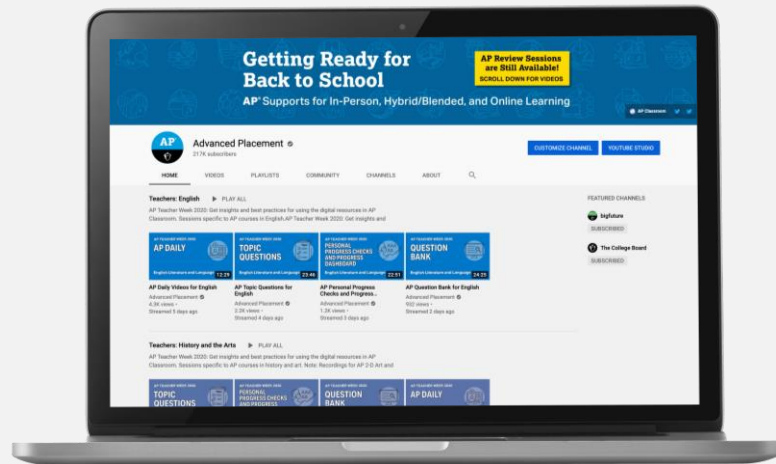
Getting Ready for Back to School

AP® Supports for In-Person, Hybrid/Blended, and Online Learning

AP Review Sessions are Still Available!
SCROLL DOWN FOR VIDEOS

AP Classroom

AP

Advanced Placement
217K subscribers

CUSTOMIZE CHANNEL
YOUTUBE STUDIO

HOME VIDEOS PLAYLISTS COMMUNITY CHANNELS ABOUT

Teachers: English ▶ PLAY ALL

AP Teacher Week 2020: Get insights and best practices for using the digital resources in AP Classroom. Sessions specific to AP courses in English.AP Teacher Week 2020: Get insights and

AP TEACHER WEEK 2020
AP DAILY
English Literature and Language
12:29

AP TEACHER WEEK 2020
TOPIC QUESTIONS
English Literature and Language
23:46

AP TEACHER WEEK 2020
PERSONAL PROGRESS CHECKS AND PROGRESS DASHBOARD
English Literature and Language
22:51

AP TEACHER WEEK 2020
QUESTION BANK
English Literature and Language
24:25

AP Daily Videos for English
Advanced Placement
4.3K views •
Streamed 5 days ago

AP Topic Questions for English
Advanced Placement
2.2K views •
Streamed 4 days ago

AP Personal Progress Checks and Progress ...
Advanced Placement
1.2K views •
Streamed 3 days ago

AP Question Bank for English
Advanced Placement
932 views •
Streamed 2 days ago

FEATURED CHANNELS

bigfuture
SUBSCRIBED

The College Board
SUBSCRIBED

Teachers: History and the Arts ▶ PLAY ALL

AP Teacher Week 2020: Get insights and best practices for using the digital resources in AP Classroom. Sessions specific to AP courses in history and art. Note: Recordings for AP 2-D Art and

AP TEACHER WEEK 2020
TOPIC QUESTIONS

AP TEACHER WEEK 2020
PERSONAL PROGRESS CHECKS AND PROGRESS

AP TEACHER WEEK 2020
QUESTION BANK

AP TEACHER WEEK 2020
AP DAILY